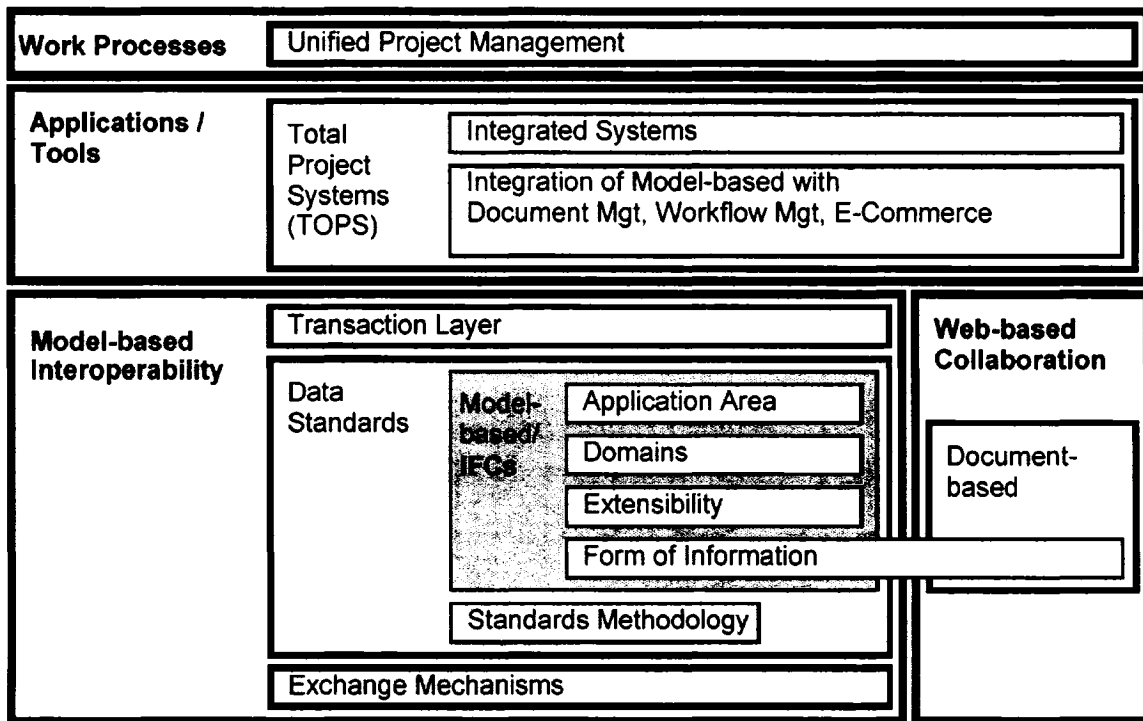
Work Processes

Unified Project Management

Applications / Tools

Total Project Systems (TOPS)

Integrated Systems

Integration of Model-based with Document Mgt, Workflow Mgt, E-Commerce

Model-based Interoperability

Transaction Layer

Data Standards

Model-based/ IFCs

Application Area

Domains

Extensibility

Form of Information

Standards Methodology

Exchange Mechanisms

Web-based Collaboration

Document-based